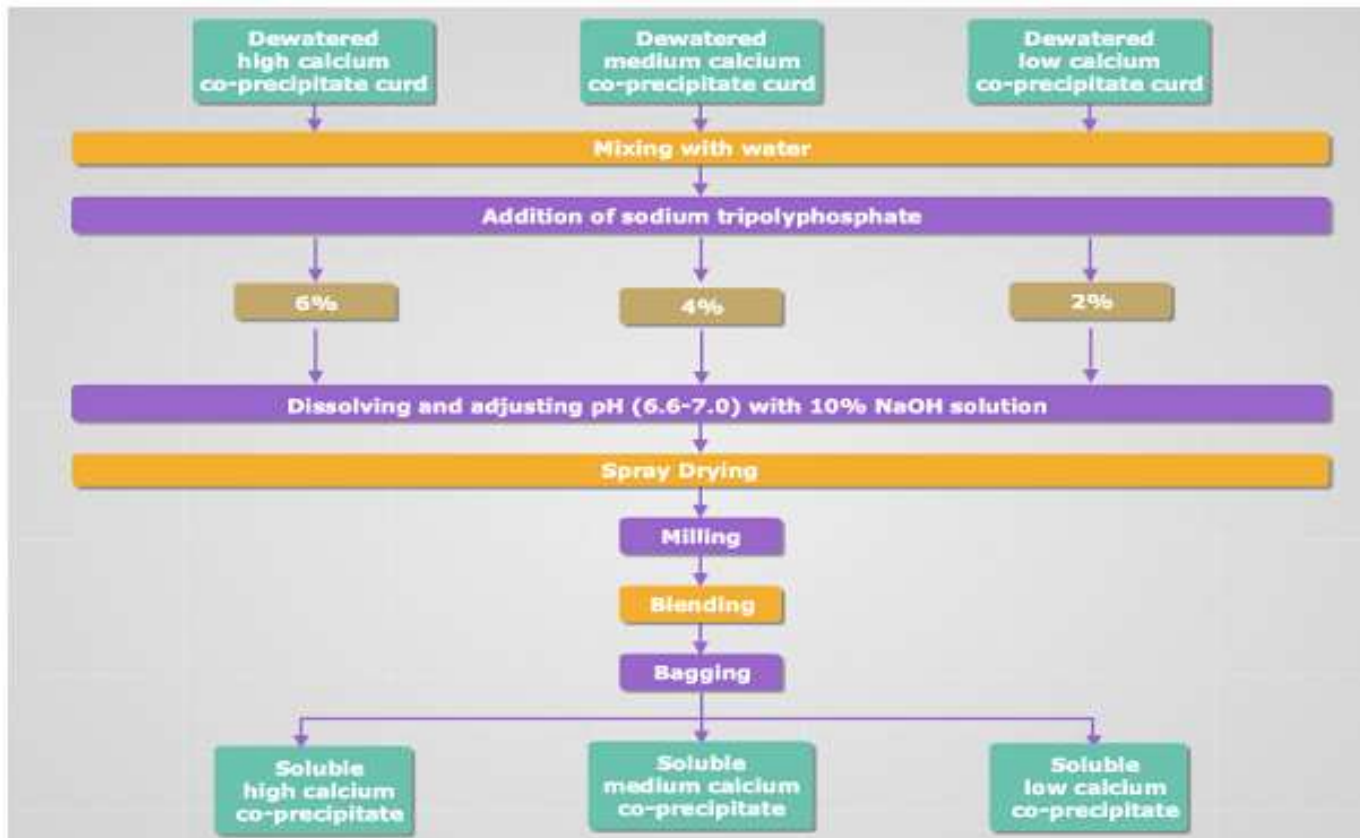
Dewatered high calcium co-precipitate curd

Dewatered medium calcium co-precipitate curd

Dewatered low calcium co-precipitate curd

Mixing with water

Addition of sodium tripolyphosphate

6%

4%

2%

Dissolving and adjusting pH (6.6-7.0) with 10% NaOH solution

Spray Drying

Milling

Blending

Bagging

Soluble high calcium co-precipitate

Soluble medium calcium co-precipitate

Soluble low calcium co-precipitate